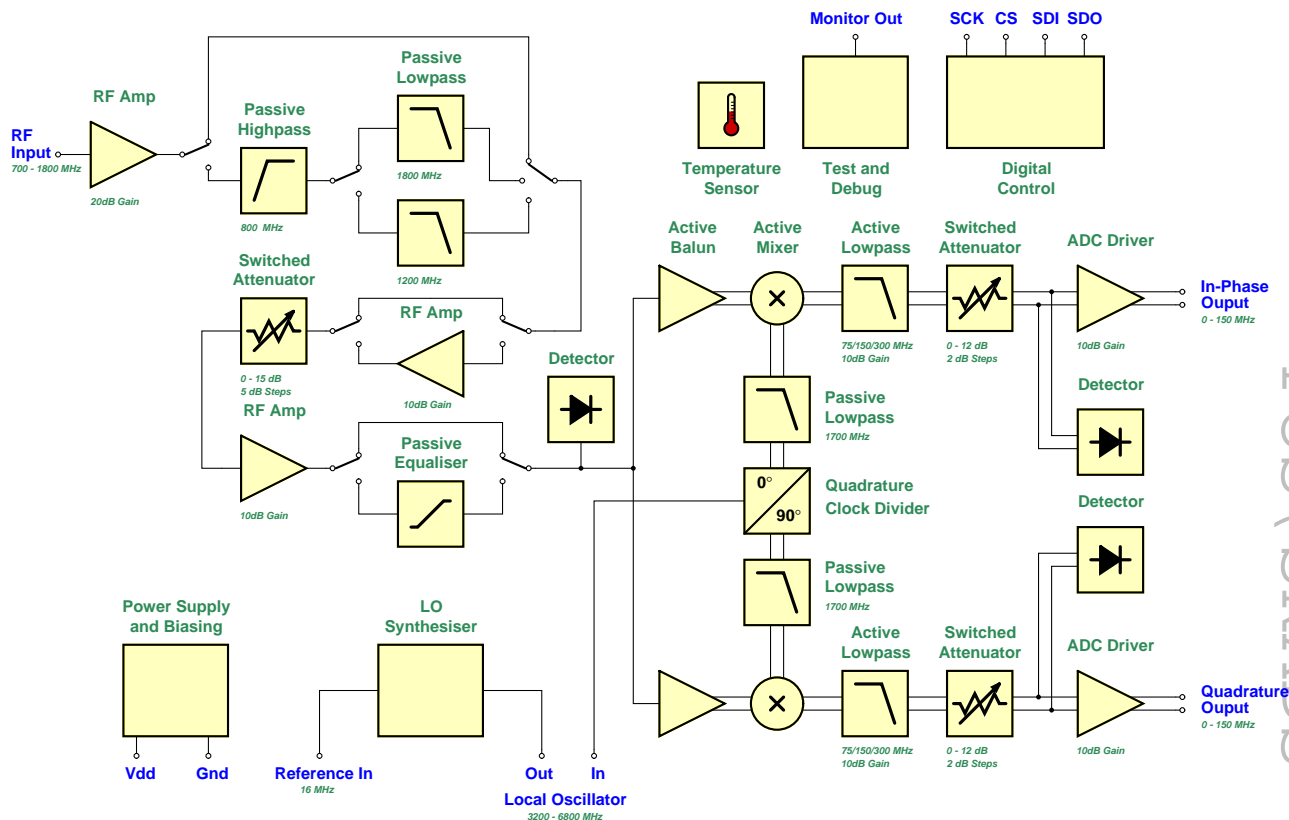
RF Input
700 - 1800 MHz

RF Amp
20dB Gain

Passive Highpass
800 MHz

Passive Lowpass
1800 MHz

1200 MHz

Switched Attenuator
0 - 15 dB
5 dB Steps

RF Amp
10dB Gain

RF Amp
10dB Gain

Passive Equaliser

Detector

Temperature Sensor

Monitor Out

Test and Debug

SCK CS SDI SDO

Digital Control

Active Balun

Active Mixer

Active Lowpass
75/150/300 MHz
10dB Gain

Switched Attenuator
0 - 12 dB
2 dB Steps

ADC Driver
10dB Gain

In-Phase Ouput
0 - 150 MHz

Detector

Passive Lowpass
1700 MHz

0°
90°
Quadrature Clock Divider

Detector

Passive Lowpass
1700 MHz

Active Lowpass
75/150/300 MHz
10dB Gain

Switched Attenuator
0 - 12 dB
2 dB Steps

ADC Driver
10dB Gain

Quadrature Ouput
0 - 150 MHz

Power Supply and Biasing

Vdd Gnd

LO Synthesiser

Reference In
16 MHz

Out In
Local Oscillator
3200 - 6800 MHz